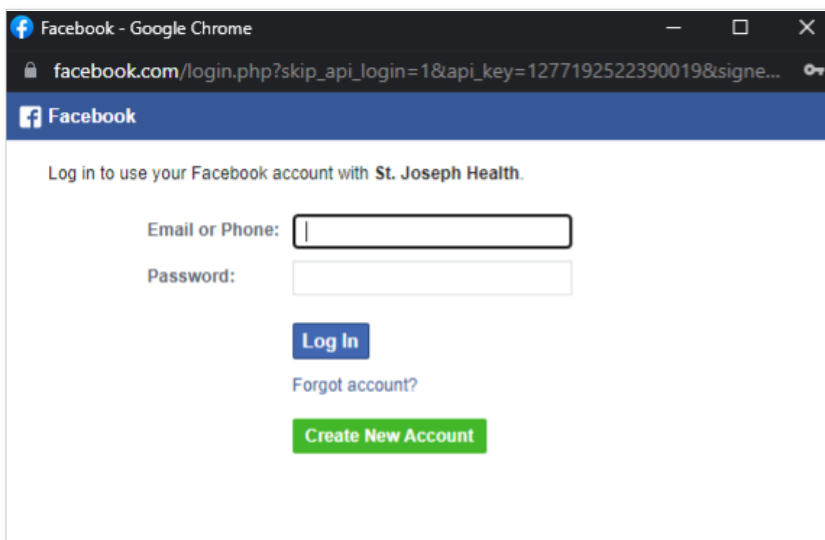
Facebook - Google Chrome

facebook.com/login.php?skip_api_login=1&api_key=1277192522390019&signe...

Facebook

Log in to use your Facebook account with St. Joseph Health.

Email or Phone:

Password:

Log In

Forgot account?

Create New Account